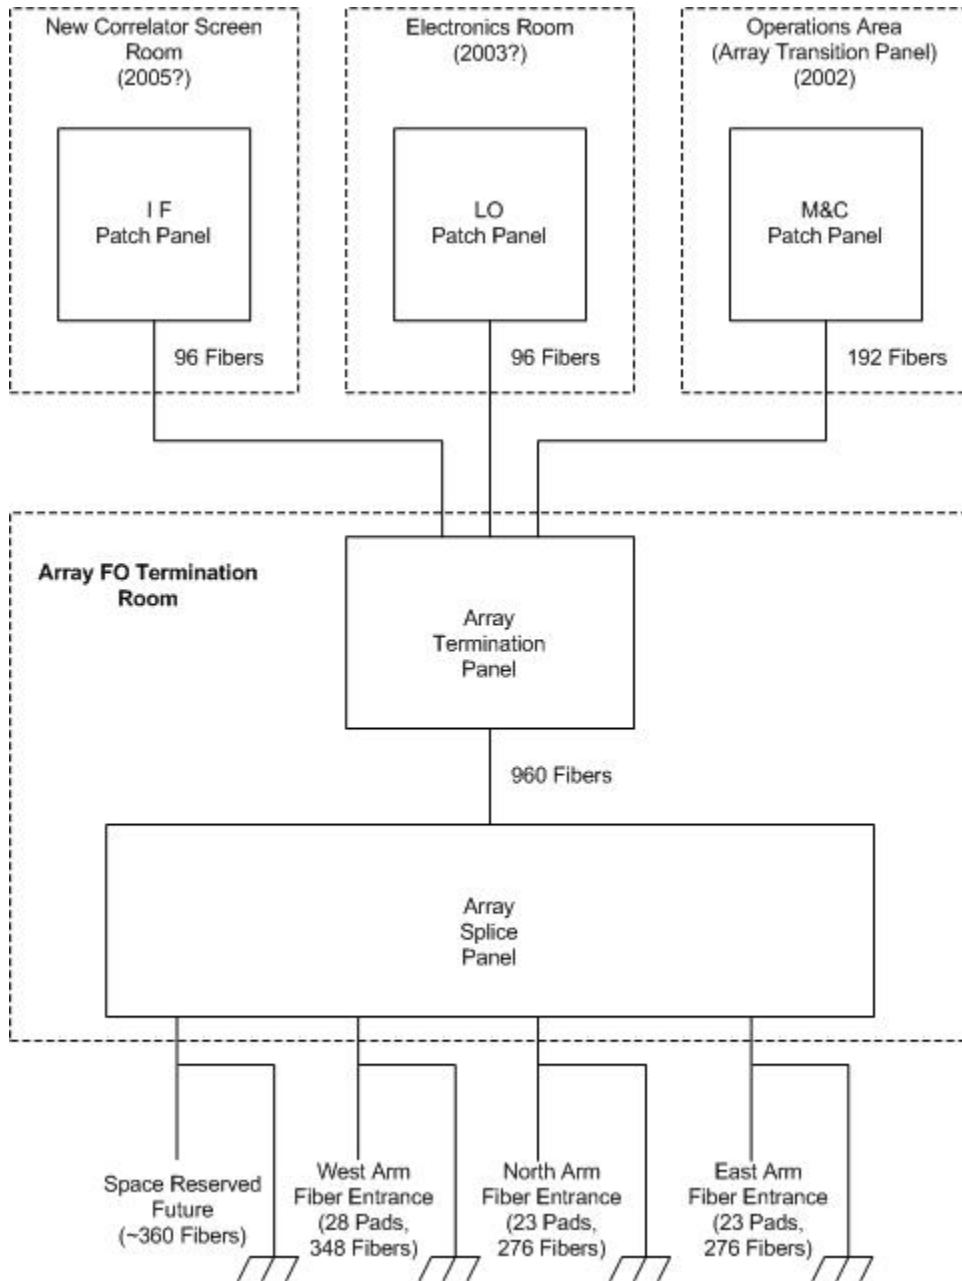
New Correlator Screen Room
(2005?)

I F
Patch Panel

96 Fibers

Electronics Room
(2003?)

LO
Patch Panel

96 Fibers

Operations Area
(Array Transition Panel)
(2002)

M&C
Patch Panel

192 Fibers

Array FO Termination Room

Array
Termination
Panel

960 Fibers

Array
Splice
Panel

Space Reserved
Future
(~360 Fibers)

West Arm
Fiber Entrance
(28 Pads,
348 Fibers)

North Arm
Fiber Entrance
(23 Pads,
276 Fibers)

East Arm
Fiber Entrance
(23 Pads,
276 Fibers)